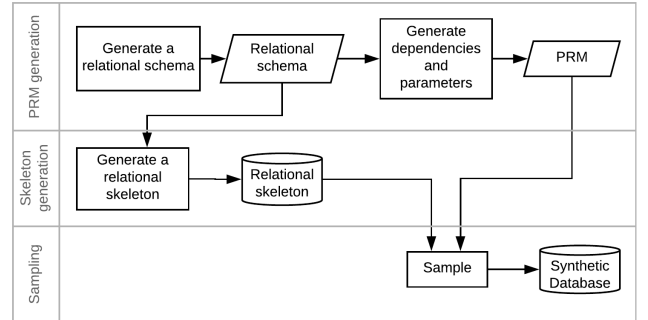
PRM generation

Generate a relational schema

Relational schema

Generate dependencies and parameters

PRM

Skeleton generation

Generate a relational skeleton

Relational skeleton

Sampling

Sample

Synthetic Database